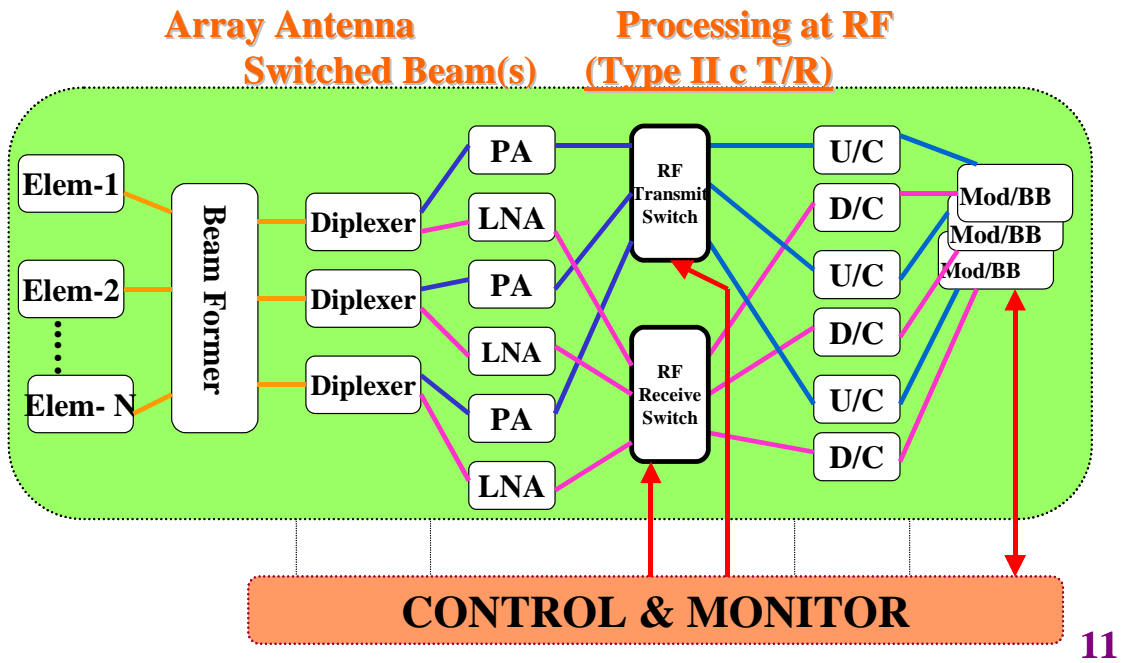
Array Antenna Switched Beam(s)

Processing at RF (Type II c T/R)

Elem-1

Elem-2

Elem- N

Beam Former

Diplexer

Diplexer

Diplexer

PA

LNA

PA

LNA

PA

LNA

RF Transmit Switch

RF Receive Switch

U/C

D/C

U/C

D/C

U/C

D/C

Mod/BB

Mod/BB

Mod/BB

CONTROL & MONITOR

11